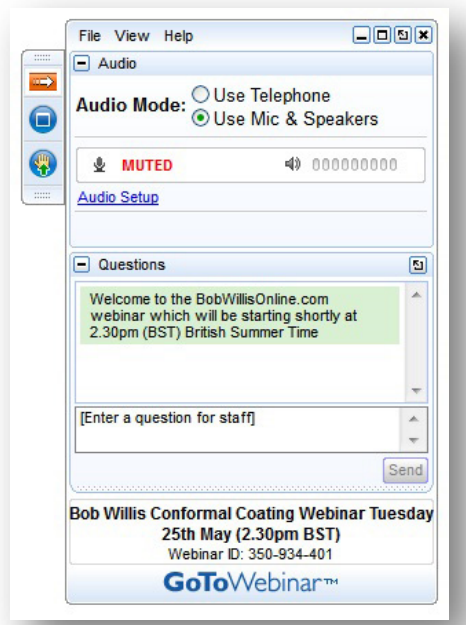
File View Help

Audio

Audio Mode: Use Telephone
Use Mic & Speakers

MUTED 000000000

Audio Setup

Questions

Welcome to the BobWillisOnline.com webinar which will be starting shortly at 2.30pm (BST) British Summer Time

[Enter a question for staff]

Send

Bob Willis Conformal Coating Webinar Tuesday 25th May (2.30pm BST)
Webinar ID: 350-934-401

GoToWebinar™